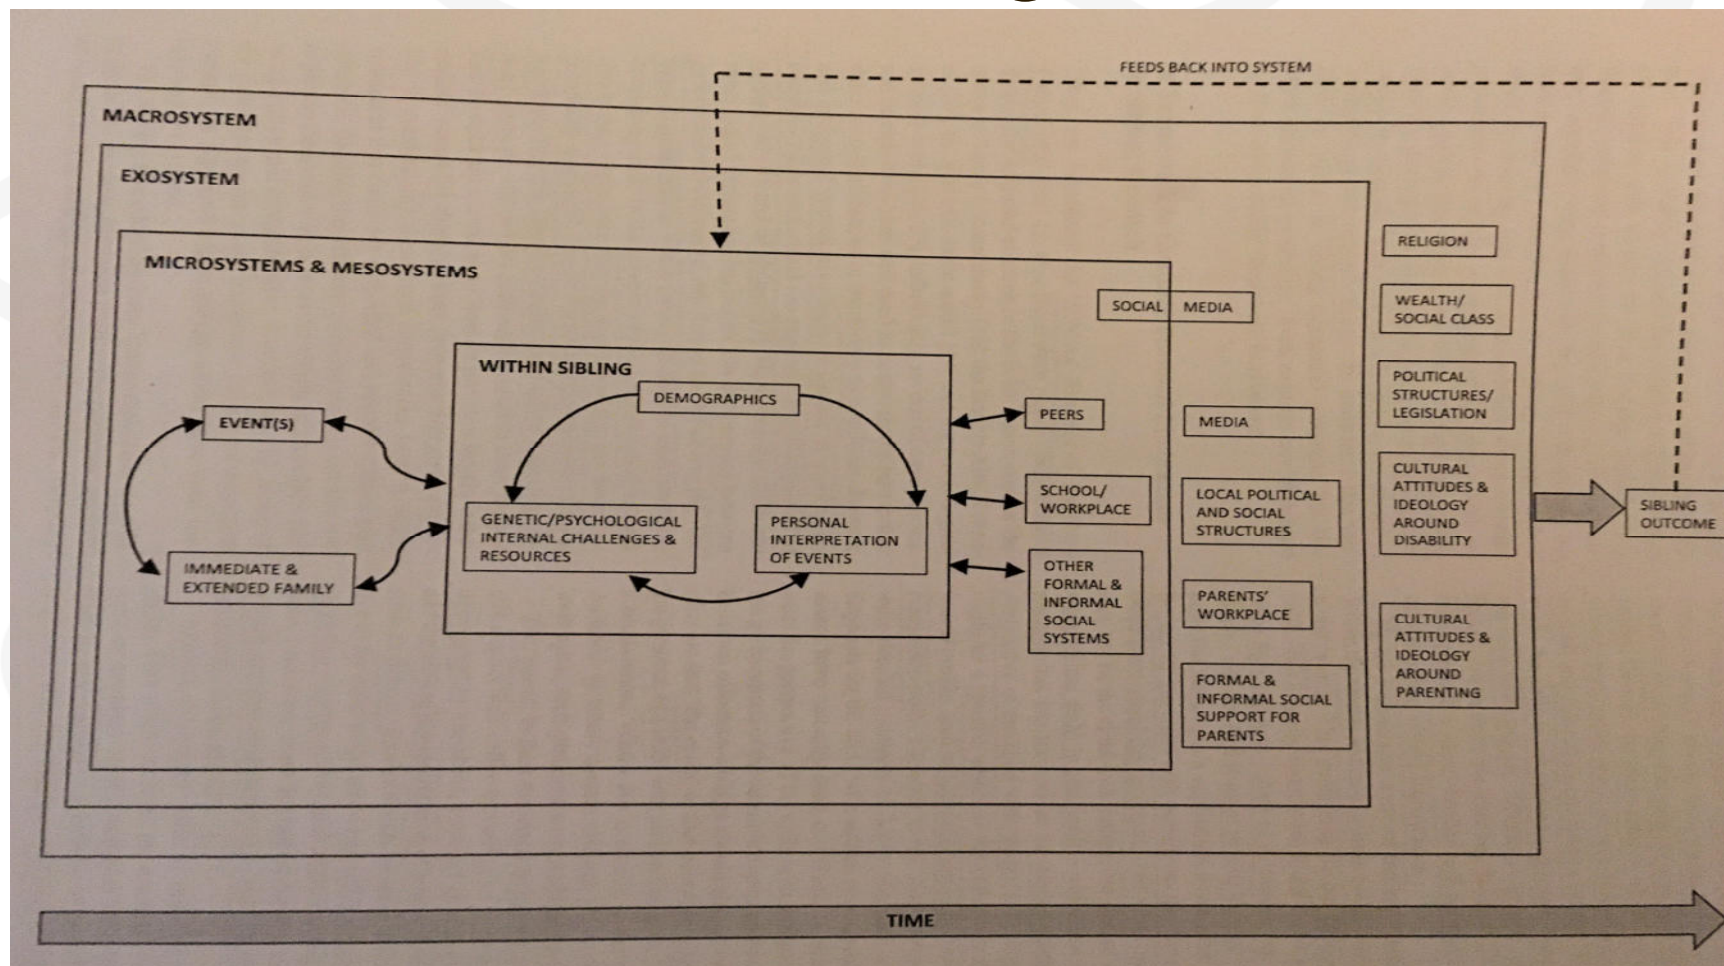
FEEDS BACK INTO SYSTEM

MACROSYSTEM

EXOSYSTEM

MICROSYSTEMS & MESOSYSTEMS

WITHIN SIBLING

DEMOGRAPHICS

EVENT(S)

GENETIC/PSYCHOLOGICAL INTERNAL CHALLENGES & RESOURCES

PERSONAL INTERPRETATION OF EVENTS

IMMEDIATE & EXTENDED FAMILY

PEERS

SCHOOL/ WORKPLACE

OTHER FORMAL & INFORMAL SOCIAL SYSTEMS

SOCIAL MEDIA

MEDIA

LOCAL POLITICAL AND SOCIAL STRUCTURES

PARENTS' WORKPLACE

FORMAL & INFORMAL SOCIAL SUPPORT FOR PARENTS

RELIGION

WEALTH/ SOCIAL CLASS

POLITICAL STRUCTURES/ LEGISLATION

CULTURAL ATTITUDES & IDEOLOGY AROUND DISABILITY

CULTURAL ATTITUDES & IDEOLOGY AROUND PARENTING

SIBLING OUTCOME

TIME